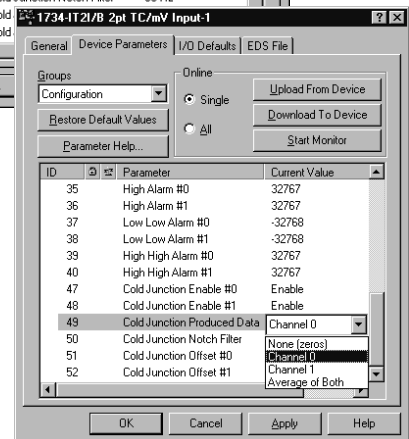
1734-IT2I/B 2pt TC/mV Input-1

General | Device Parameters | I/O Defaults | EDS File

Groups
Configuration

Restore Default Values

Parameter Help...

Online
Single
All

Upload From Device
Download To Device
Start Monitor

| ID | Parameter | Current Value |
|---|---|---|
| 35 | High Alarm #0 | 32767 |
| 36 | High Alarm #1 | 32767 |
| 37 | Low Low Alarm #0 | -32768 |
| 38 | Low Low Alarm #1 | -32768 |
| 39 | High High Alarm #0 | 32767 |
| 40 | High High Alarm #1 | 32767 |
| 47 | Cold Junction Enable #0 | Enable |
| 48 | Cold Junction Enable #1 | Enable |
| 49 | Cold Junction Produced Data | Channel 0 |
| 50 | Cold Junction Notch Filter | |
| 51 | Cold Junction Offset #0 | |
| 52 | Cold Junction Offset #1 | |

None (zeros)
Channel 0
Channel 1
Average of Both

OK
Cancel
Apply
Help